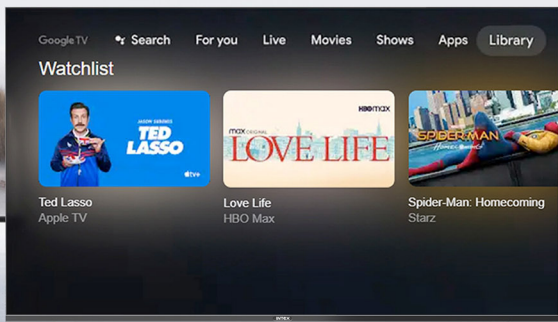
Google TV Search For you Live Movies Shows Apps Library

Watchlist

JASON SUDEIKIS
TED LASSO
tv+

HBO max
max ORIGINAL
LOVE LIFE

SPIDER-MAN
HOMECOMING

Ted Lasso
Apple TV

Love Life
HBO Max

Spider-Man: Homecoming
Starz

INTEX